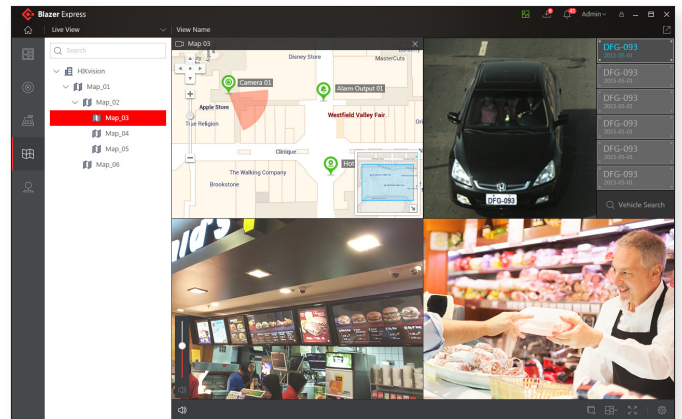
Blazer Express

Admin

Live View

View Name

Search

HIKvision

Map_01

Map_02

Map_03

Map_04

Map_05

Map_06

Map 03

Disney Store

MasterCuts

Camera 01

Alarm Output 01

Apple Store

True Religion

Westfield Valley Fair

Clinique

Hot

The Walking Company

Brookstone

DFG-093

DFG-093

2015-05-01

DFG-093

2015-05-01

DFG-093

2015-05-01

DFG-093

2015-05-01

DFG-093

2015-05-01

DFG-093

2015-05-01

Vehicle Search

ald's